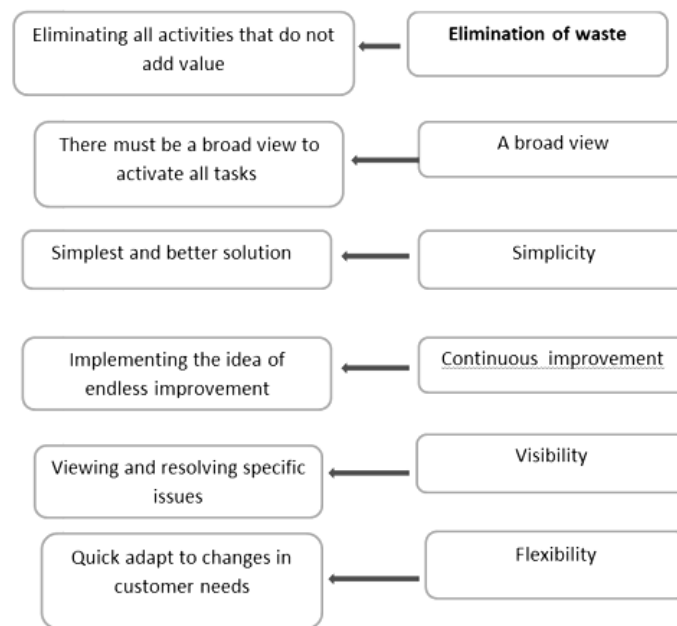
Eliminating all activities that do not add value

Elimination of waste

There must be a broad view to activate all tasks

A broad view

Simplest and better solution

Simplicity

Implementing the idea of endless improvement

Continuous improvement

Viewing and resolving specific issues

Visibility

Quick adapt to changes in customer needs

Flexibility